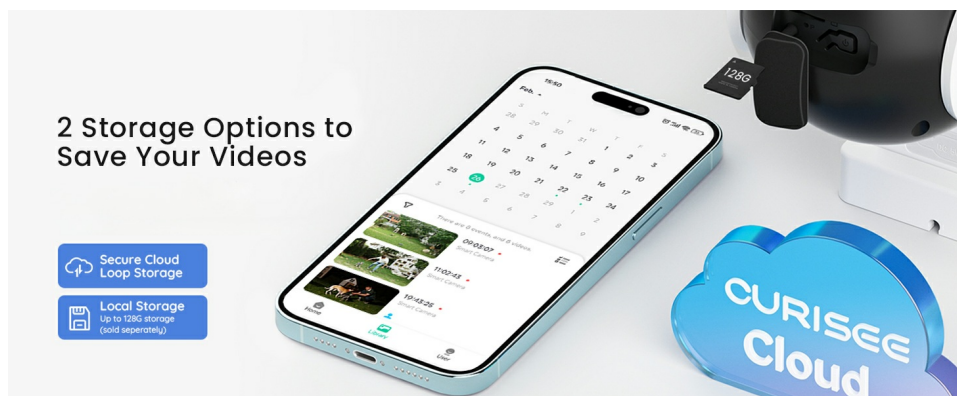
2 Storage Options to Save Your Videos

Secure Cloud Loop Storage

Local Storage
Up to 128G storage (sold seperately)

15:50
Feb.

| | | | | | | |
|---|---|---|---|---|---|---|
| 28 | 29 | 30 | 31 | 1 | 2 | 3 |
| 4 | 5 | 6 | 7 | 8 | 9 | 10 |
| 11 | 12 | 13 | 14 | 15 | 16 | 17 |
| 18 | 19 | 20 | 21 | 22 | 23 | 24 |
| 25 | 26 | 27 | 28 | 29 | 1 | 2 |
| 3 | 4 | 5 | 6 | 7 | 8 | 9 |

There are 8 events, and 8 videos.

09:05:07
Smart Camera

11:02:43
Smart Camera

10:43:25
Smart Camera

Home
Library
User

128G

CURISEE Cloud